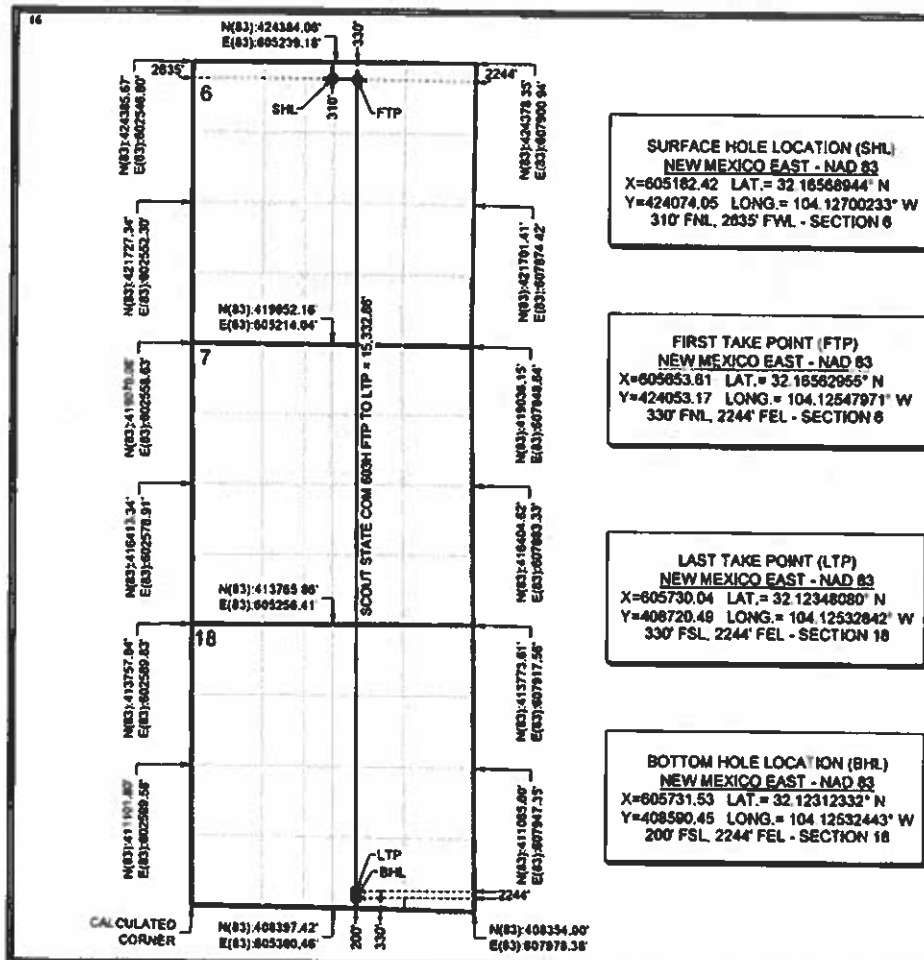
16

N(83):424384.06'
E(83):605239.18'

330'

2635'

2244'

6

SHL

310'

FTP

N(83):424385.67'
E(83):602546.80'

N(83):424378.35'
E(83):607900.94'

SURFACE HOLE LOCATION (SHL)
NEW MEXICO EAST - NAD 83
X=605182.42 LAT.= 32.16568944° N
Y=424074.05 LONG.= 104.12700233° W
310' FNL, 2635' FWL - SECTION 6

N(83):421727.34'
E(83):602552.30'

N(83):421701.41'
E(83):607874.42'

N(83):419052.16'
E(83):605214.04'

SCOUT STATE COM 603H FTP TO LTP = 15,332.86'

FIRST TAKE POINT (FTP)
NEW MEXICO EAST - NAD 83
X=605653.61 LAT.= 32.16562955° N
Y=424053.17 LONG.= 104.12547971° W
330' FNL, 2244' FEL - SECTION 6

7

N(83):4190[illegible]
E(83):602558.83'

N(83):419036.15'
E(83):607848.84'

N(83):416411.34'
E(83):602578.91'

N(83):416404.62'
E(83):607883.33'

LAST TAKE POINT (LTP)
NEW MEXICO EAST - NAD 83
X=605730.04 LAT.= 32.12348080° N
Y=408720.49 LONG.= 104.12532842° W
330' FSL, 2244' FEL - SECTION 18

N(83):413765.96'
E(83):605256.41'

18

N(83):413757.94'
E(83):602589.83'

N(83):413773.61'
E(83):607917.56'

BOTTOM HOLE LOCATION (BHL)
NEW MEXICO EAST - NAD 83
X=605731.53 LAT.= 32.12312332° N
Y=408590.45 LONG.= 104.12532443° W
200' FSL, 2244' FEL - SECTION 18

N(83):411101.80'
E(83):602589.56'

N(83):411085.60'
E(83):607947.35'

LTP
BHL

2244'

CALCULATED
CORNER

N(83):408397.42'
E(83):605380.46'

200'

330'

N(83):408354.00'
E(83):607978.38'